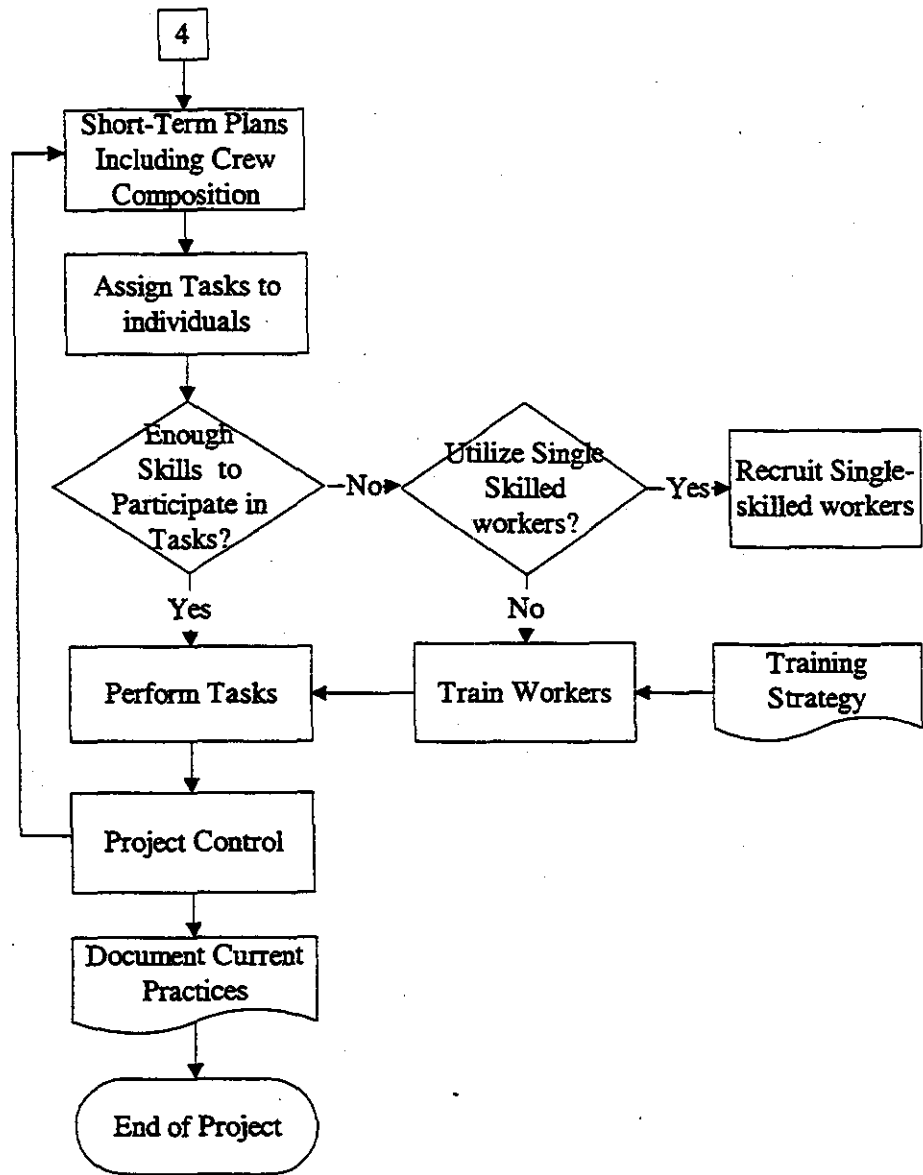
4

Short-Term Plans Including Crew Composition

Assign Tasks to individuals

Enough Skills to Participate in Tasks?

No

Utilize Single Skilled workers?

Yes

Recruit Single-skilled workers

Yes

No

Perform Tasks

Train Workers

Training Strategy

Project Control

Document Current Practices

End of Project